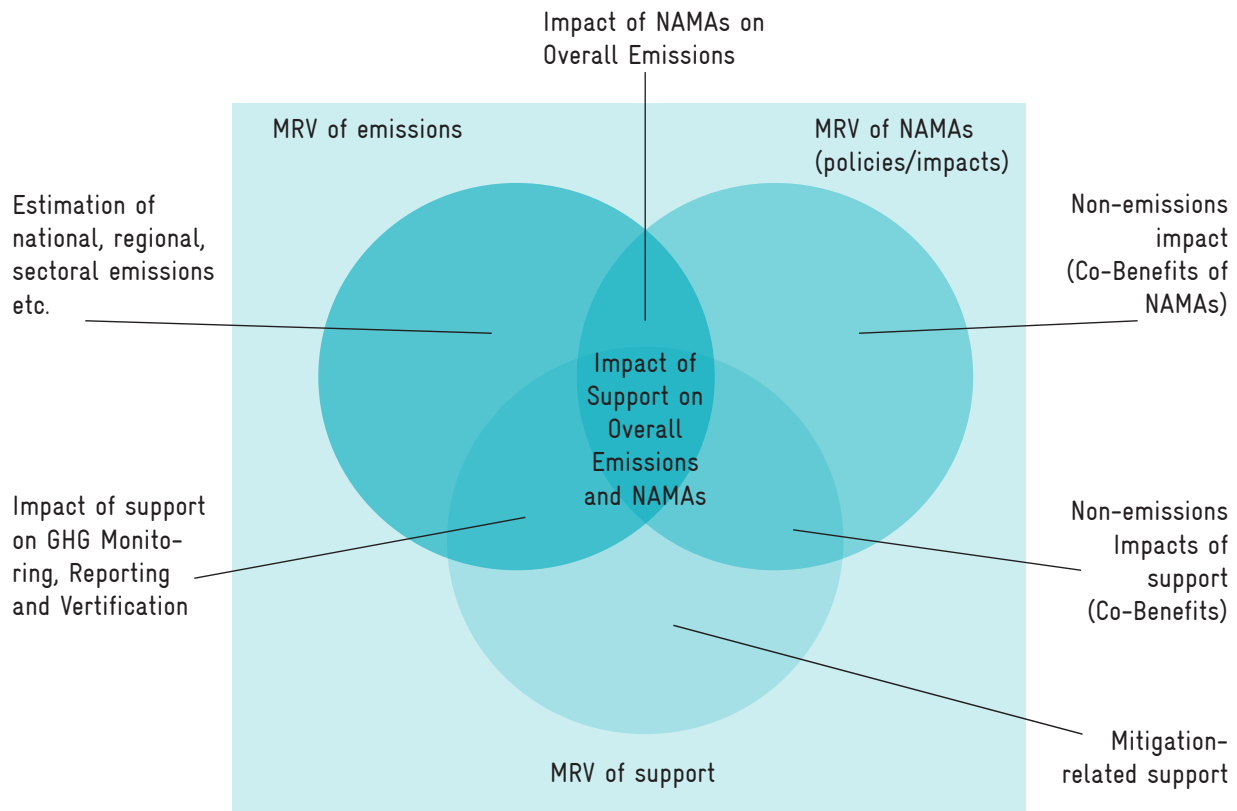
Impact of NAMAs on Overall Emissions

MRV of emissions

MRV of NAMAs (policies/impacts)

Estimation of national, regional, sectoral emissions etc.

Non-emissions impact (Co-Benefits of NAMAs)

Impact of Support on Overall Emissions and NAMAs

Impact of support on GHG Monitoring, Reporting and Vertification

Non-emissions Impacts of support (Co-Benefits)

Mitigation-related support

MRV of support